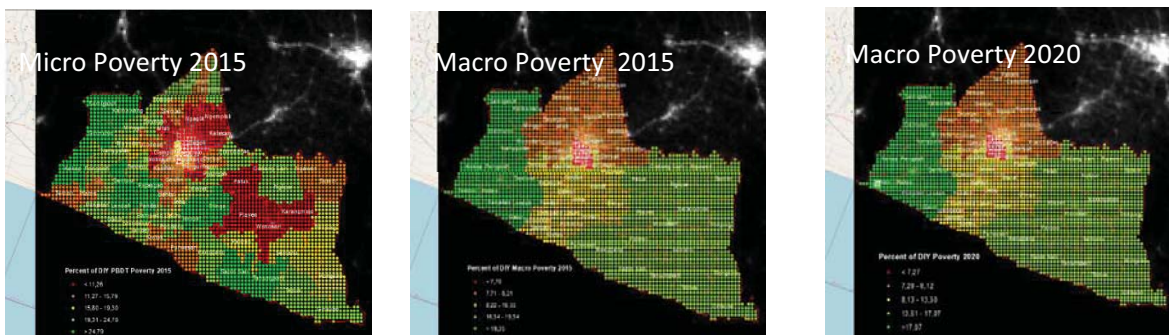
Micro Poverty 2015

Percent of DIY PBDT Poverty 2015
< 11,26
11,27 - 15,79
15,80 - 19,30
19,31 - 24,79
> 24,79

Macro Poverty 2015

Percent of DIY Macro Poverty 2015
< 7,70
7,71 - 8,21
8,22 - 10,33
10,34 - 18,54
> 18,25

Macro Poverty 2020

Percent of DIY Poverty 2020
< 7,27
7,28 - 8,12
8,13 - 12,50
12,51 - 17,97
> 17,97